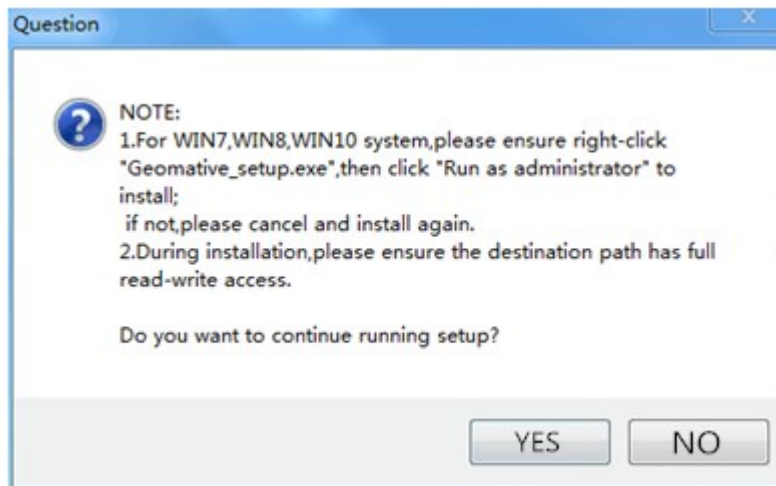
Question

NOTE:
1.For WIN7,WIN8,WIN10 system,please ensure right-click "Geomative_setup.exe",then click "Run as administrator" to install;
if not,please cancel and install again.
2.During installation,please ensure the destination path has full read-write access.

Do you want to continue running setup?

YES NO